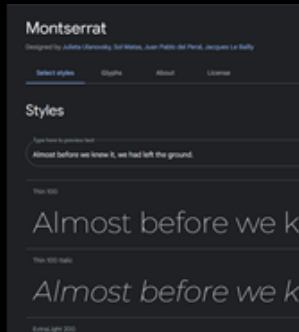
Montserrat

Designed by Julieta Ulanovsky, Sol Matas, Juan Pablo del Peral, Jacques Le Bailly

Select styles Glyphs About License

Styles

Type here to preview text

Almost before we knew it, we had left the ground.

Thin 100

Almost before we k

Thin 100 Italic

Almost before we k

ExtraLight 200